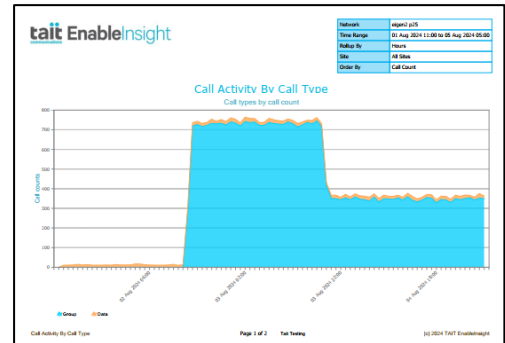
tait EnableInsight

| Network | eagen2 p25 |
|---|---|
| Time Range | 01 Aug 2024 11:00 to 05 Aug 2024 05:00 |
| Rollup By | Hours |
| Site | All Sites |
| Order By | Call Count |

Call Activity By Call Type

Call types by call count

800
700
600
500
400
300
200
100
0

Call counts

02 Aug 2024 03:00
03 Aug 2024 00:00
03 Aug 2024 12:00
04 Aug 2024 19:00

Group
Data

Call Activity By Call Type

Page 1 of 2 Tait Testing

(c) 2024 TAIT EnableInsight